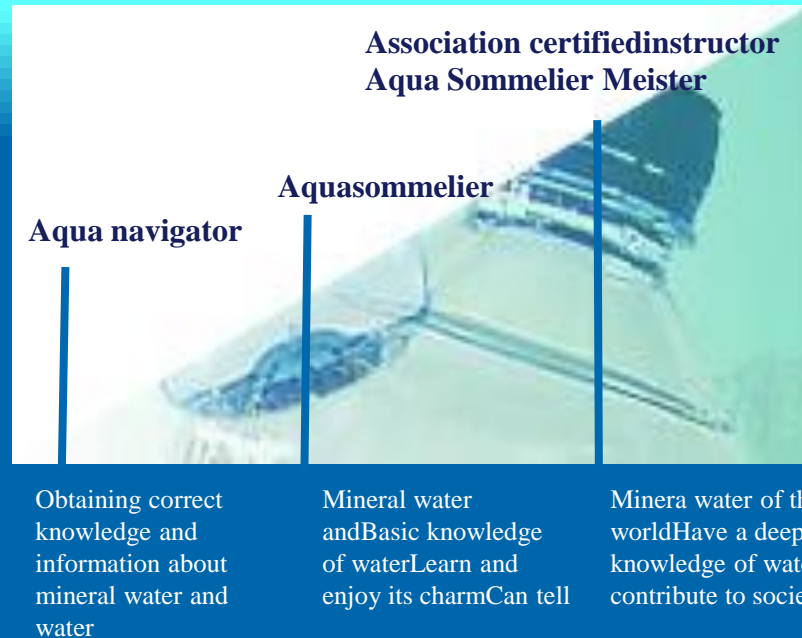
Association certifiedinstructor
Aqua Sommelier Meister

Aquasommelier

Aqua navigator

Obtaining correct knowledge and information about mineral water and water

Mineral water andBasic knowledge of waterLearn and enjoy its charmCan tell

Minera water of th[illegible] worldHave a deep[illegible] knowledge of wat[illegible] contribute to socie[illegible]